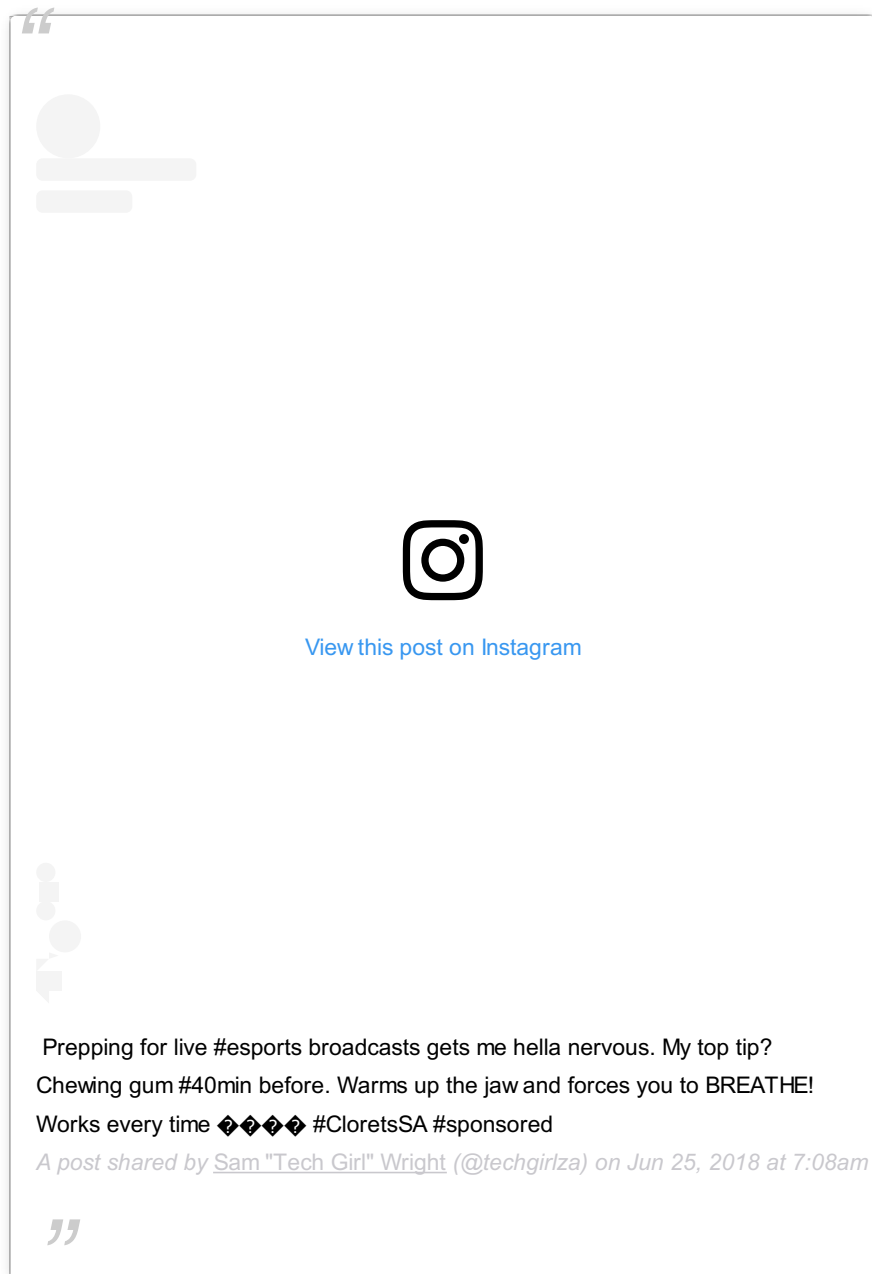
“

View this post on Instagram

Prepping for live #esports broadcasts gets me hella nervous. My top tip? Chewing gum #40min before. Warms up the jaw and forces you to BREATHE! Works every time ���� #CloretsSA #sponsored

A post shared by Sam "Tech Girl" Wright (@techgirlza) on Jun 25, 2018 at 7:08am

”